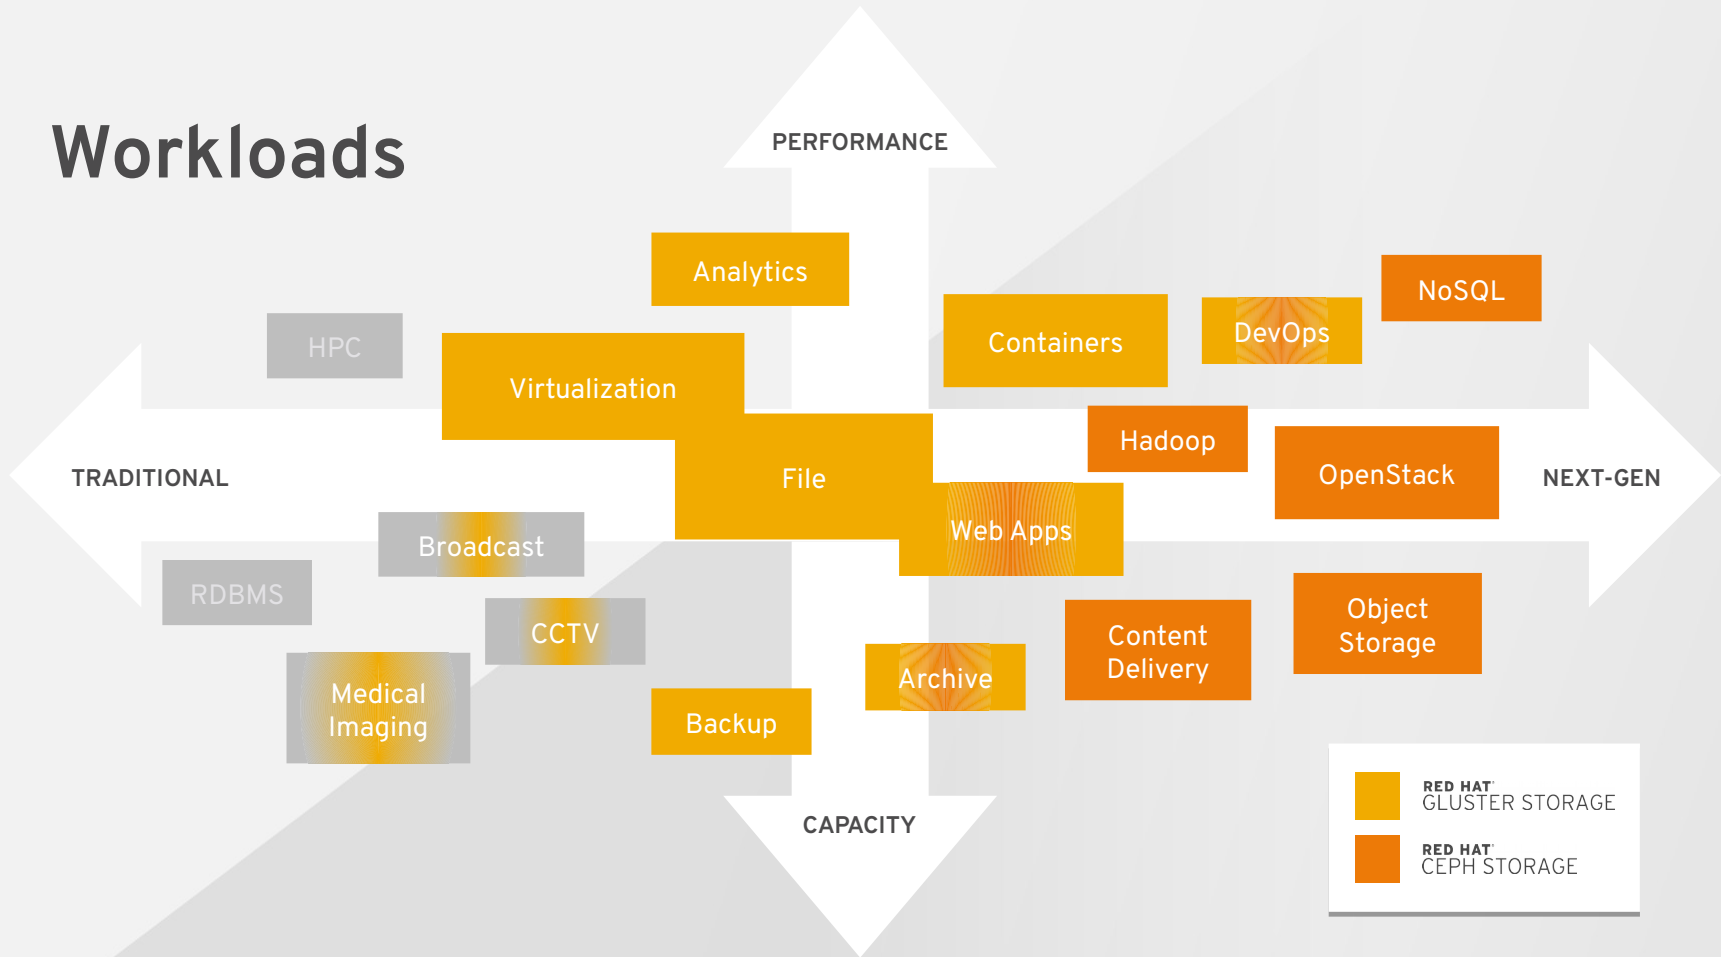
Workloads

PERFORMANCE

Analytics

HPC

Virtualization

Containers

DevOps

NoSQL

Hadoop

OpenStack

TRADITIONAL

File

NEXT-GEN

Web Apps

Broadcast

RDBMS

CCTV

Object Storage

Content Delivery

Medical Imaging

Archive

Backup

CAPACITY

RED HAT GLUSTER STORAGE

RED HAT CEPH STORAGE